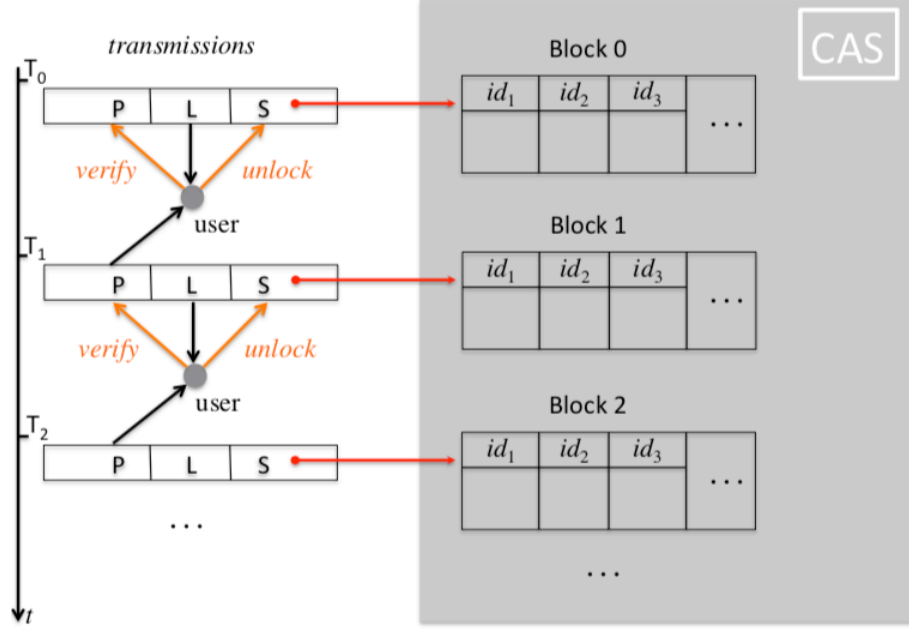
transmissions

CAS

$T_0$

P L S

verify unlock

user

Block 0

$id_1$ $id_2$ $id_3$ . . .

$T_1$

P L S

verify unlock

user

Block 1

$id_1$ $id_2$ $id_3$ . . .

$T_2$

P L S

. . .

Block 2

$id_1$ $id_2$ $id_3$ . . .

. . .

$t$